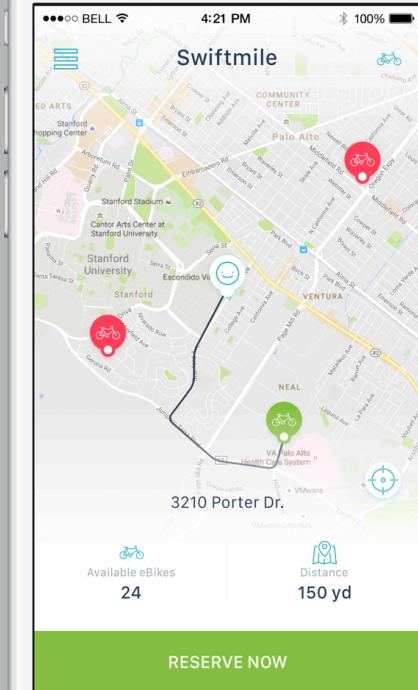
●●●○○ BELL 4:21 PM 100%

Swiftmile

ARTS
Stanford Shopping Center
COMMUNITY CENTER
Palo Alto
Stanford Stadium
Cantor Arts Center at Stanford University
Stanford University
Escondido Village
Stanford
VENTURA
NEAL
VA Palo Alto Health Care System
VMware

3210 Porter Dr.

Available eBikes
24

Distance
150 yd

RESERVE NOW